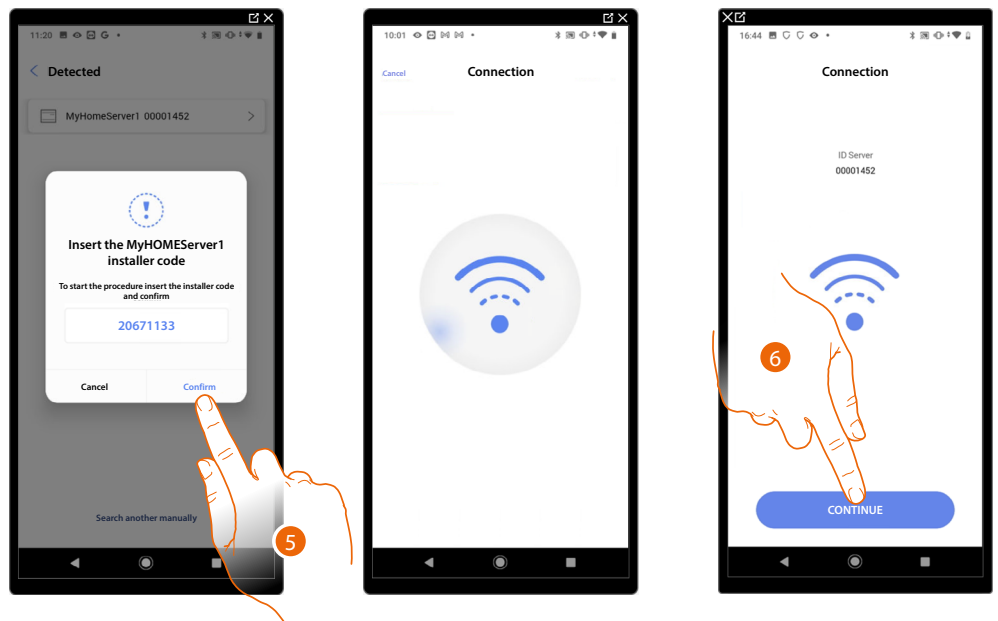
11:20

Detected

MyHomeServer1 00001452

Insert the MyHOMEServer1 installer code

To start the procedure insert the installer code and confirm

20671133

Cancel

Confirm

Search another manually

5

10:01

Cancel

Connection

16:44

Connection

ID Server

00001452

6

CONTINUE